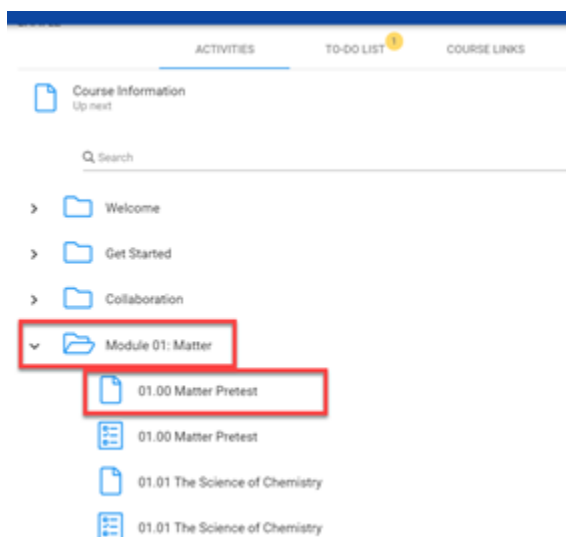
ACTIVITIES

TO-DO LIST 1

COURSE LINKS

Course Information
Up next

Search

Welcome

Get Started

Collaboration

Module 01: Matter

01.00 Matter Pretest

01.00 Matter Pretest

01.01 The Science of Chemistry

01.01 The Science of Chemistry